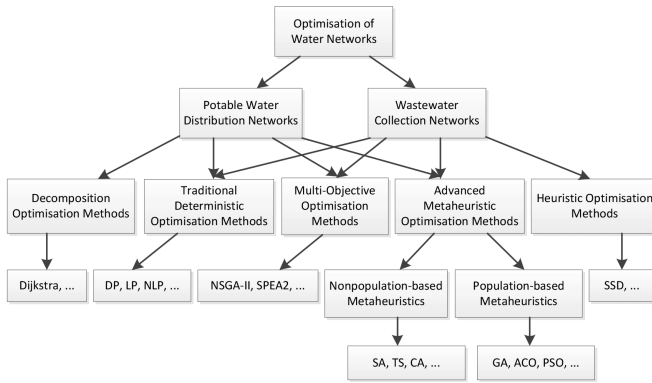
Optimisation of Water Networks

Potable Water Distribution Networks

Wastewater Collection Networks

Decomposition Optimisation Methods

Traditional Deterministic Optimisation Methods

Multi-Objective Optimisation Methods

Advanced Metaheuristic Optimisation Methods

Heuristic Optimisation Methods

Dijkstra, ...

DP, LP, NLP, ...

NSGA-II, SPEA2, ...

Nonpopulation-based Metaheuristics

Population-based Metaheuristics

SSD, ...

SA, TS, CA, ...

GA, ACO, PSO, ...